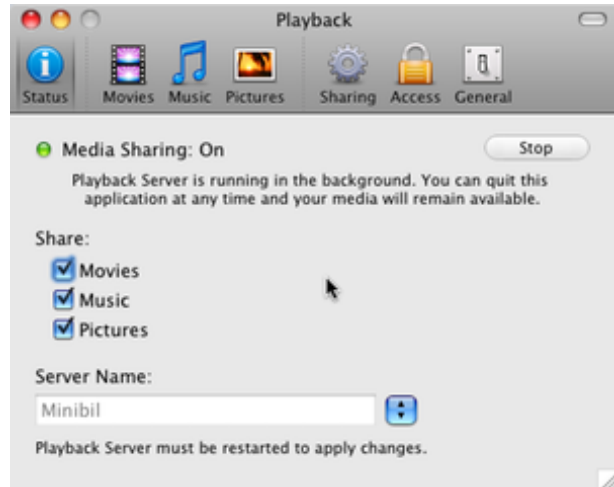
Playback

Status Movies Music Pictures Sharing Access General

Media Sharing: On

Stop

Playback Server is running in the background. You can quit this application at any time and your media will remain available.

Share:

Movies

Music

Pictures

Server Name:

Minibil

Playback Server must be restarted to apply changes.